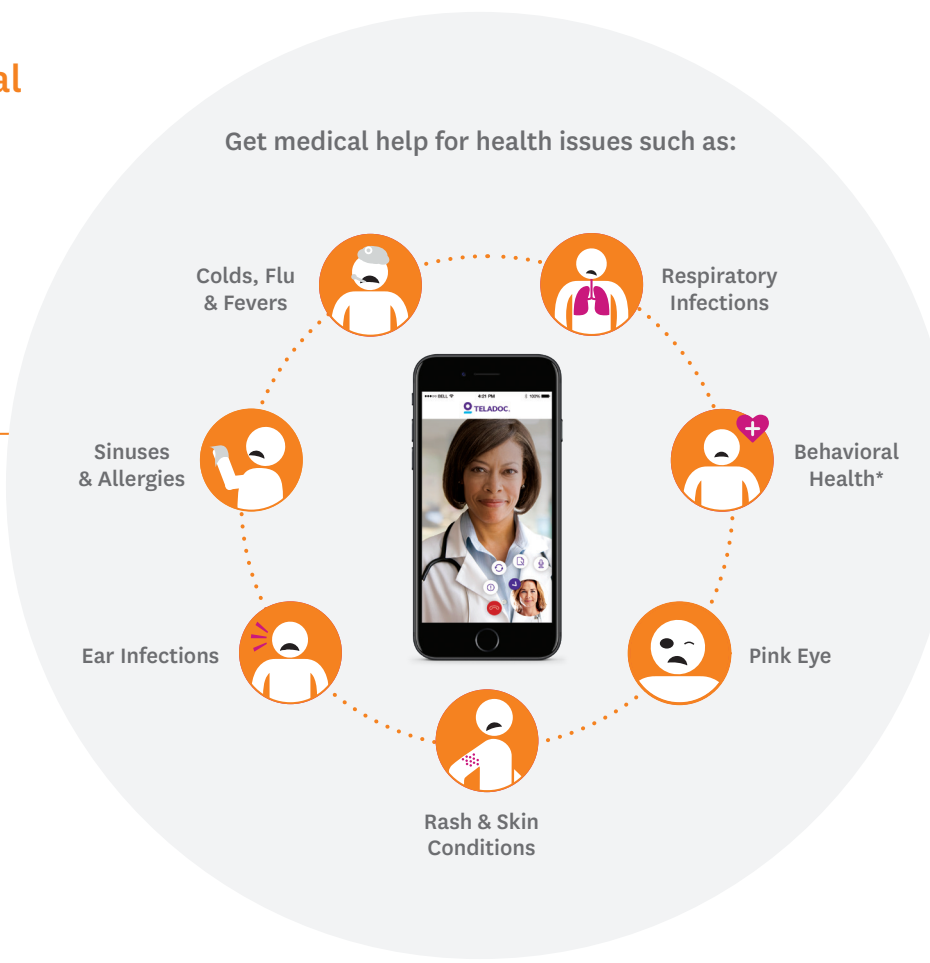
al

Get medical help for health issues such as:

Colds, Flu & Fevers

Respiratory Infections

Sinuses & Allergies

BELL 4:21 PM 100%

TELADOC.

Behavioral Health*

Ear Infections

Pink Eye

Rash & Skin Conditions